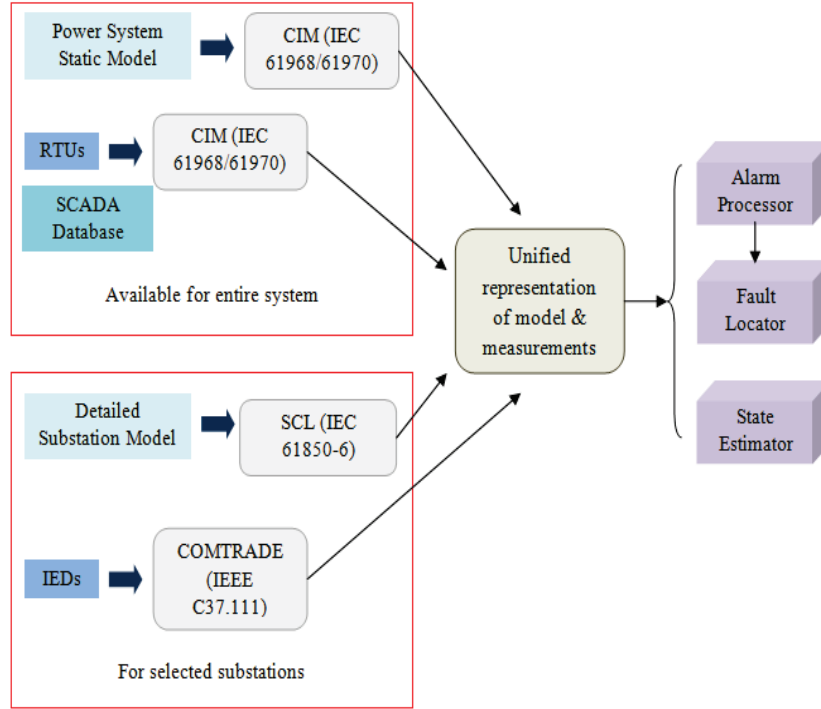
Power System Static Model

CIM (IEC 61968/61970)

RTUs

CIM (IEC 61968/61970)

SCADA Database

Available for entire system

Detailed Substation Model

SCL (IEC 61850-6)

IEDs

COMTRADE (IEEE C37.111)

For selected substations

Unified representation of model & measurements

Alarm Processor

Fault Locator

State Estimator